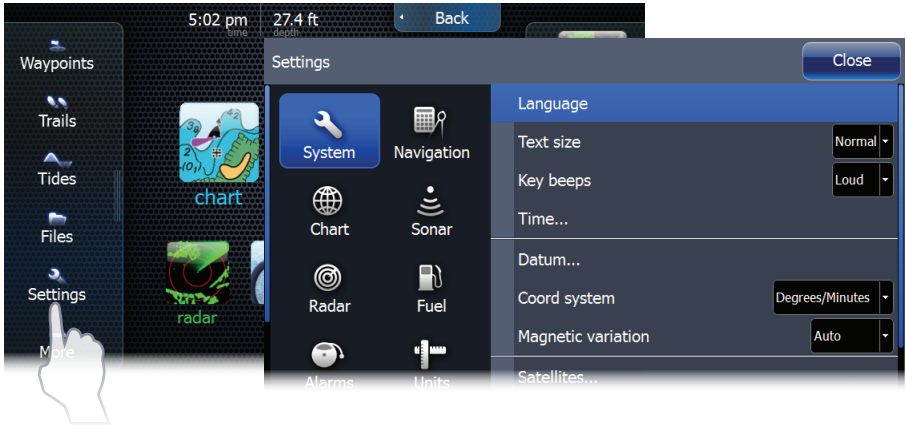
5:02 pm
time
27.4 ft
depth
Back

Waypoints
Trails
Tides
Files
Settings
More

chart
radar

Settings
Close

System
Navigation
Chart
Sonar
Radar
Fuel
Alarms
Units

Language
Text size
Normal
Key beeps
Loud
Time...
Datum...
Coord system
Degrees/Minutes
Magnetic variation
Auto
Satellites...